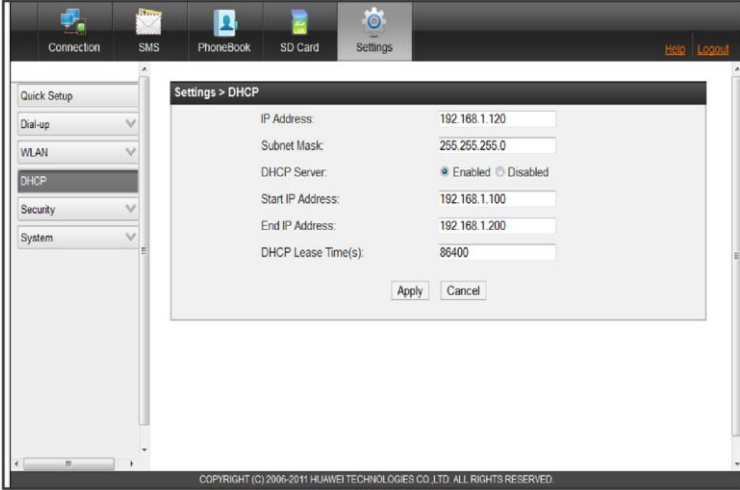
Connection
SMS
PhoneBook
SD Card
Settings
Help
Logout

Quick Setup
Dial-up
WLAN
DHCP
Security
System

Settings > DHCP

IP Address: 192.168.1.120
Subnet Mask: 255.255.255.0
DHCP Server: Enabled Disabled
Start IP Address: 192.168.1.100
End IP Address: 192.168.1.200
DHCP Lease Time(s): 86400

Apply
Cancel

COPYRIGHT (C) 2006-2011 HUAWEI TECHNOLOGIES CO.,LTD. ALL RIGHTS RESERVED.